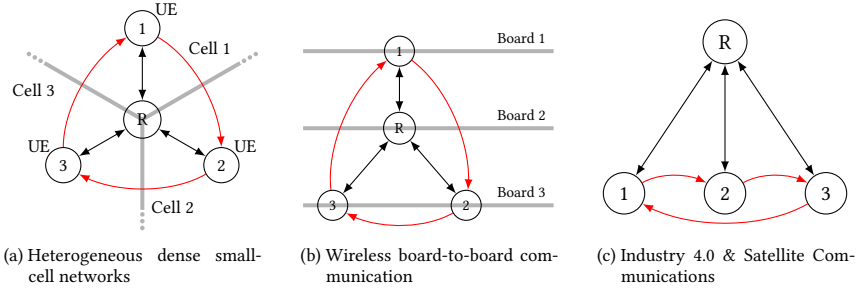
UE
1
Cell 1
Cell 3
R
UE
UE
3
2
Cell 2

(a) Heterogeneous dense small-cell networks

1
Board 1
R
Board 2
Board 3
3
2

(b) Wireless board-to-board communication

R
1
2
3

(c) Industry 4.0 & Satellite Communications